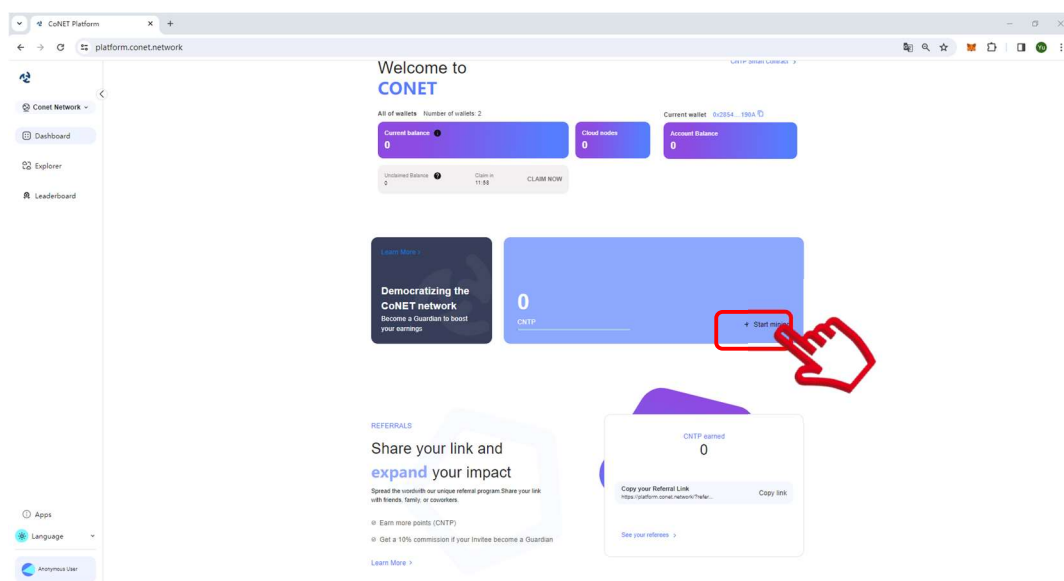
CoNET Platform
platform.conet.network

Conet Network
Dashboard
Explorer
Leaderboard

CNTP Smart Contract >

Welcome to
CONET

All of wallets Number of wallets: 2
Current wallet 0x2854...196A

Current balance
0
Cloud nodes
0
Account Balance
0

Unclaimed Balance
0
Claim in
11:58
CLAIM NOW

Learn More >
Democratizing the CoNET network
Become a Guardian to boost your earnings

0
CNTP
+ Start mini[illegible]

REFERRALS
Share your link and
expand your impact
Spread the world with our unique referral program.Share your link with friends, family, or coworkers.
Earn more points (CNTP)
Get a 10% commission if your Invitee become a Guardian
Learn More >

CNTP earned
0
Copy your Referral Link
https://platform.conet.network/?refer...
Copy link
See your referees >

Apps
Language
Anonymous User